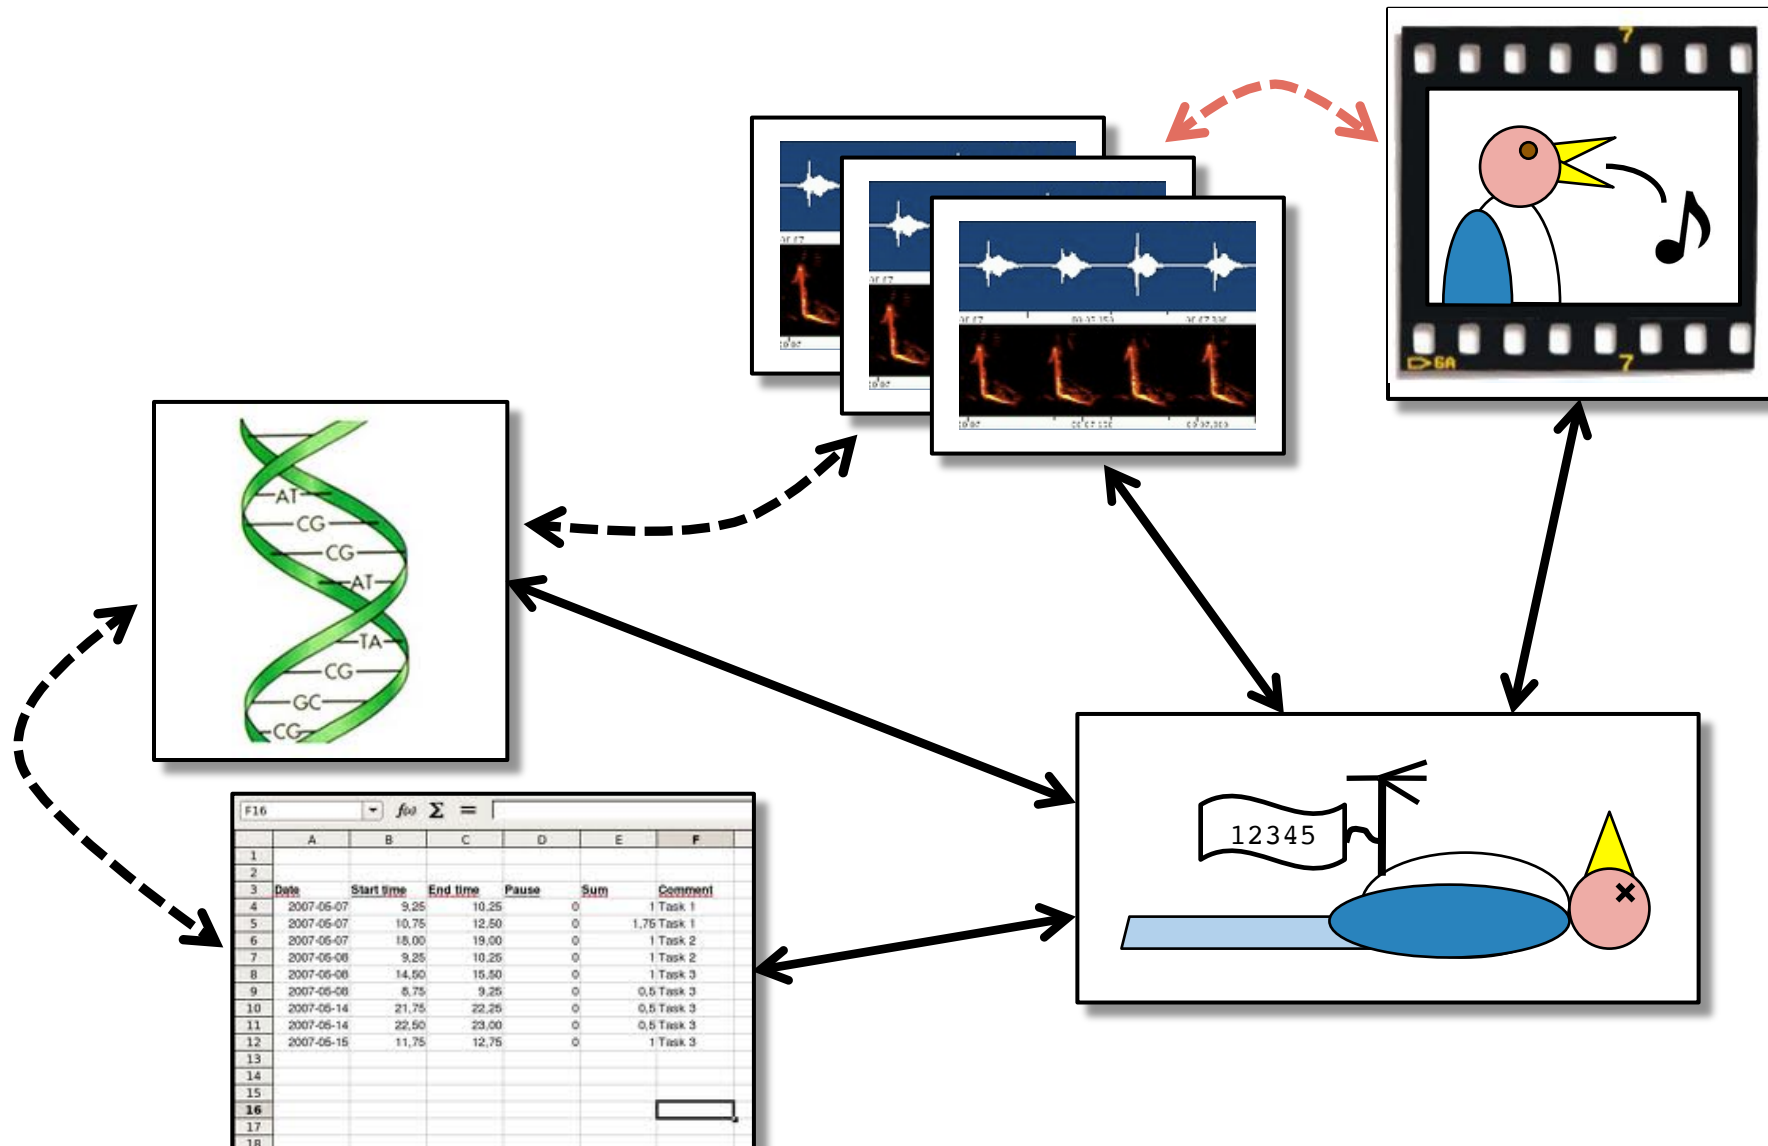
7

▷6A 7

AT
CG
CG
AT
TA
CG
GC
CG

F16 $f(x)$ $\Sigma$ =

| | A | B | C | D | E | F |
|---|---|---|---|---|---|---|
| 1 | | | | | | |
| 2 | | | | | | |
| 3 | Date | Start time | End time | Pause | Sum | Comment |
| 4 | 2007-05-07 | 9,25 | 10,25 | 0 | 1 | Task 1 |
| 5 | 2007-05-07 | 10,75 | 12,50 | 0 | 1,75 | Task 1 |
| 6 | 2007-05-07 | 18,00 | 19,00 | 0 | 1 | Task 2 |
| 7 | 2007-05-08 | 9,25 | 10,25 | 0 | 1 | Task 2 |
| 8 | 2007-05-08 | 14,50 | 15,50 | 0 | 1 | Task 3 |
| 9 | 2007-05-08 | 8,75 | 9,25 | 0 | 0,5 | Task 3 |
| 10 | 2007-05-14 | 21,75 | 22,25 | 0 | 0,5 | Task 3 |
| 11 | 2007-05-14 | 22,50 | 23,00 | 0 | 0,5 | Task 3 |
| 12 | 2007-05-15 | 11,75 | 12,75 | 0 | 1 | Task 3 |
| 13 | | | | | | |
| 14 | | | | | | |
| 15 | | | | | | |
| 16 | | | | | | |
| 17 | | | | | | |
| 18 | | | | | | |

12345